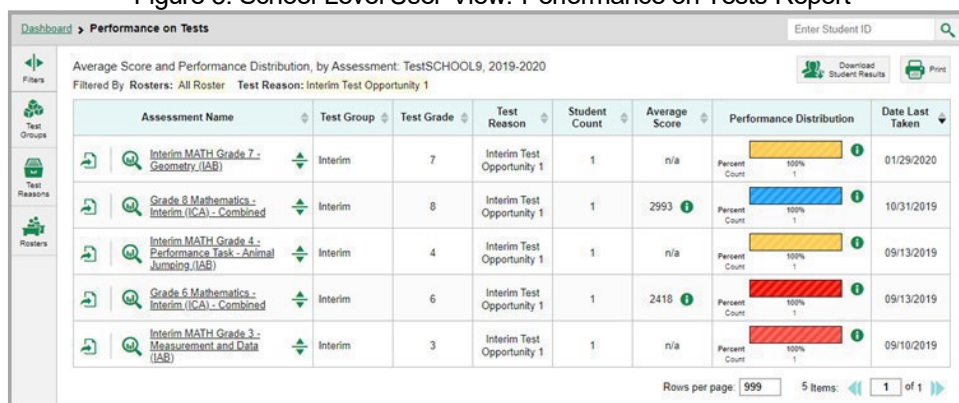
Figure 3. School Level User View: Performance on Tests Report

Dashboard > Performance on Tests

Enter Student ID

Filters

Test Groups

Test Reasons

Rosters

Average Score and Performance Distribution, by Assessment: TestSCHOOL9, 2019-2020

Filtered By Rosters: All Roster Test Reason: Interim Test Opportunity 1

Download Student Results

Print

| Assessment Name | Test Group | Test Grade | Test Reason | Student Count | Average Score | Performance Distribution | Date Last Taken |
|---|---|---|---|---|---|---|---|
| Interim MATH Grade 7 - Geometry (IAB) | Interim | 7 | Interim Test Opportunity 1 | 1 | n/a | Percent 100% Count 1 | 01/29/2020 |
| Grade 8 Mathematics - Interim (ICA) - Combined | Interim | 8 | Interim Test Opportunity 1 | 1 | 2993 | Percent 100% Count 1 | 10/31/2019 |
| Interim MATH Grade 4 - Performance Task - Animal Jumping (IAB) | Interim | 4 | Interim Test Opportunity 1 | 1 | n/a | Percent 100% Count 1 | 09/13/2019 |
| Grade 6 Mathematics - Interim (ICA) - Combined | Interim | 6 | Interim Test Opportunity 1 | 1 | 2418 | Percent 100% Count 1 | 09/13/2019 |
| Interim MATH Grade 3 - Measurement and Data (IAB) | Interim | 3 | Interim Test Opportunity 1 | 1 | n/a | Percent 100% Count 1 | 09/10/2019 |

Rows per page: 999 5 Items: 1 of 1